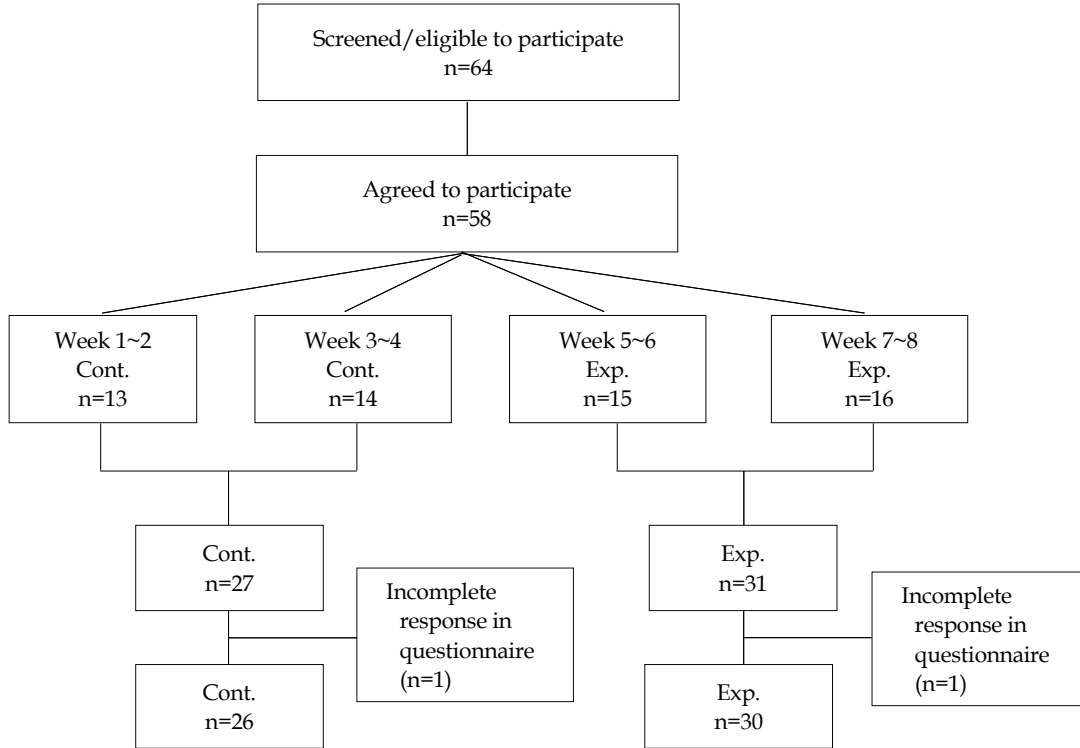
Screened/eligible to participate
n=64

Agreed to participate
n=58

Week 1~2
Cont.
n=13

Week 3~4
Cont.
n=14

Week 5~6
Exp.
n=15

Week 7~8
Exp.
n=16

Cont.
n=27

Incomplete response in questionnaire
(n=1)

Cont.
n=26

Exp.
n=31

Incomplete response in questionnaire
(n=1)

Exp.
n=30